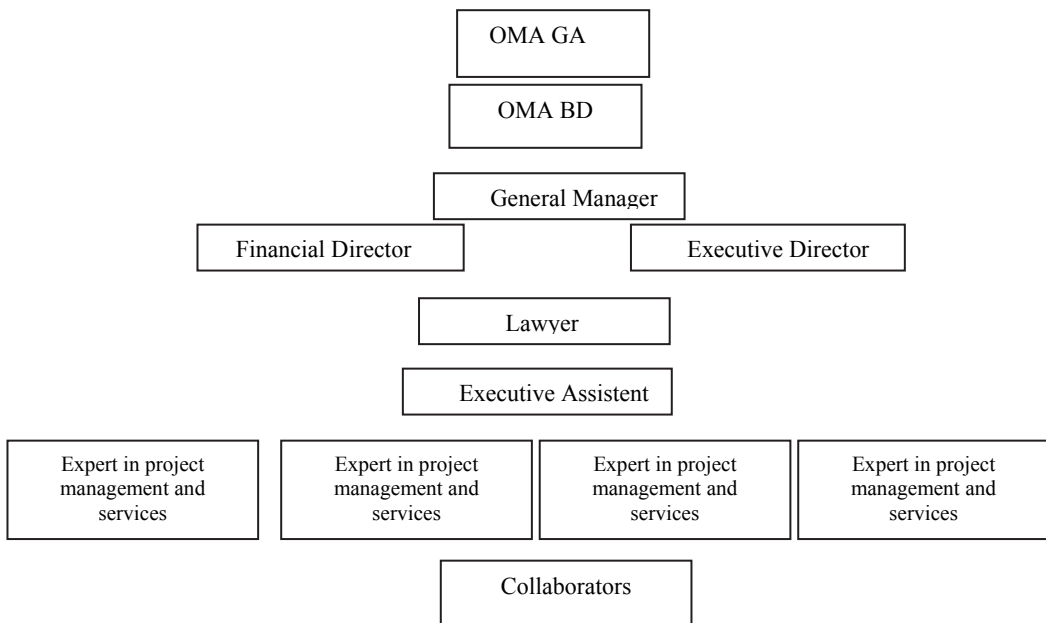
OMA GA

OMA BD

General Manager

Financial Director

Executive Director

Lawyer

Executive Assistent

Expert in project management and services

Expert in project management and services

Expert in project management and services

Expert in project management and services

Collaborators